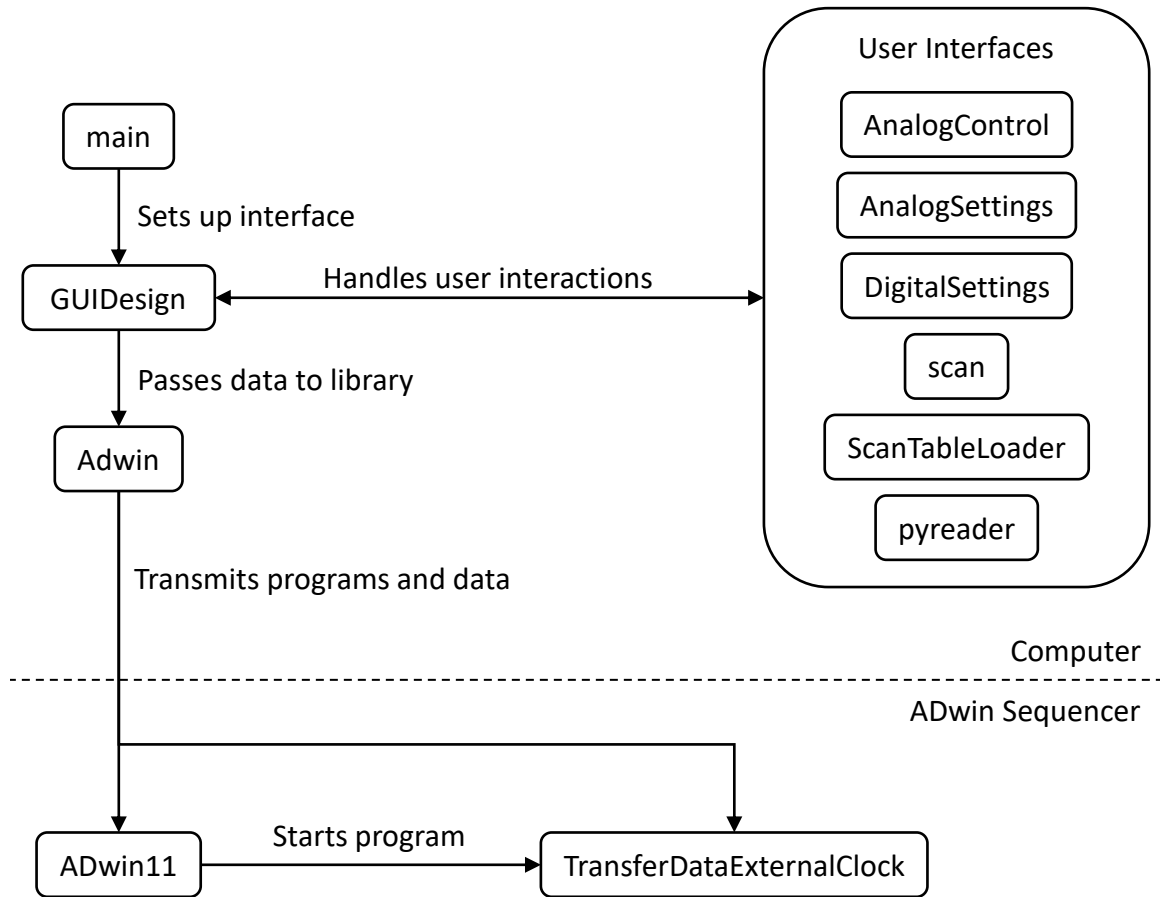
User Interfaces

AnalogControl

AnalogSettings

DigitalSettings

scan

ScanTableLoader

pyreader

main

Sets up interface

GUIDesign

Handles user interactions

Passes data to library

Adwin

Transmits programs and data

Computer

ADwin Sequencer

ADwin11

Starts program

TransferDataExternalClock